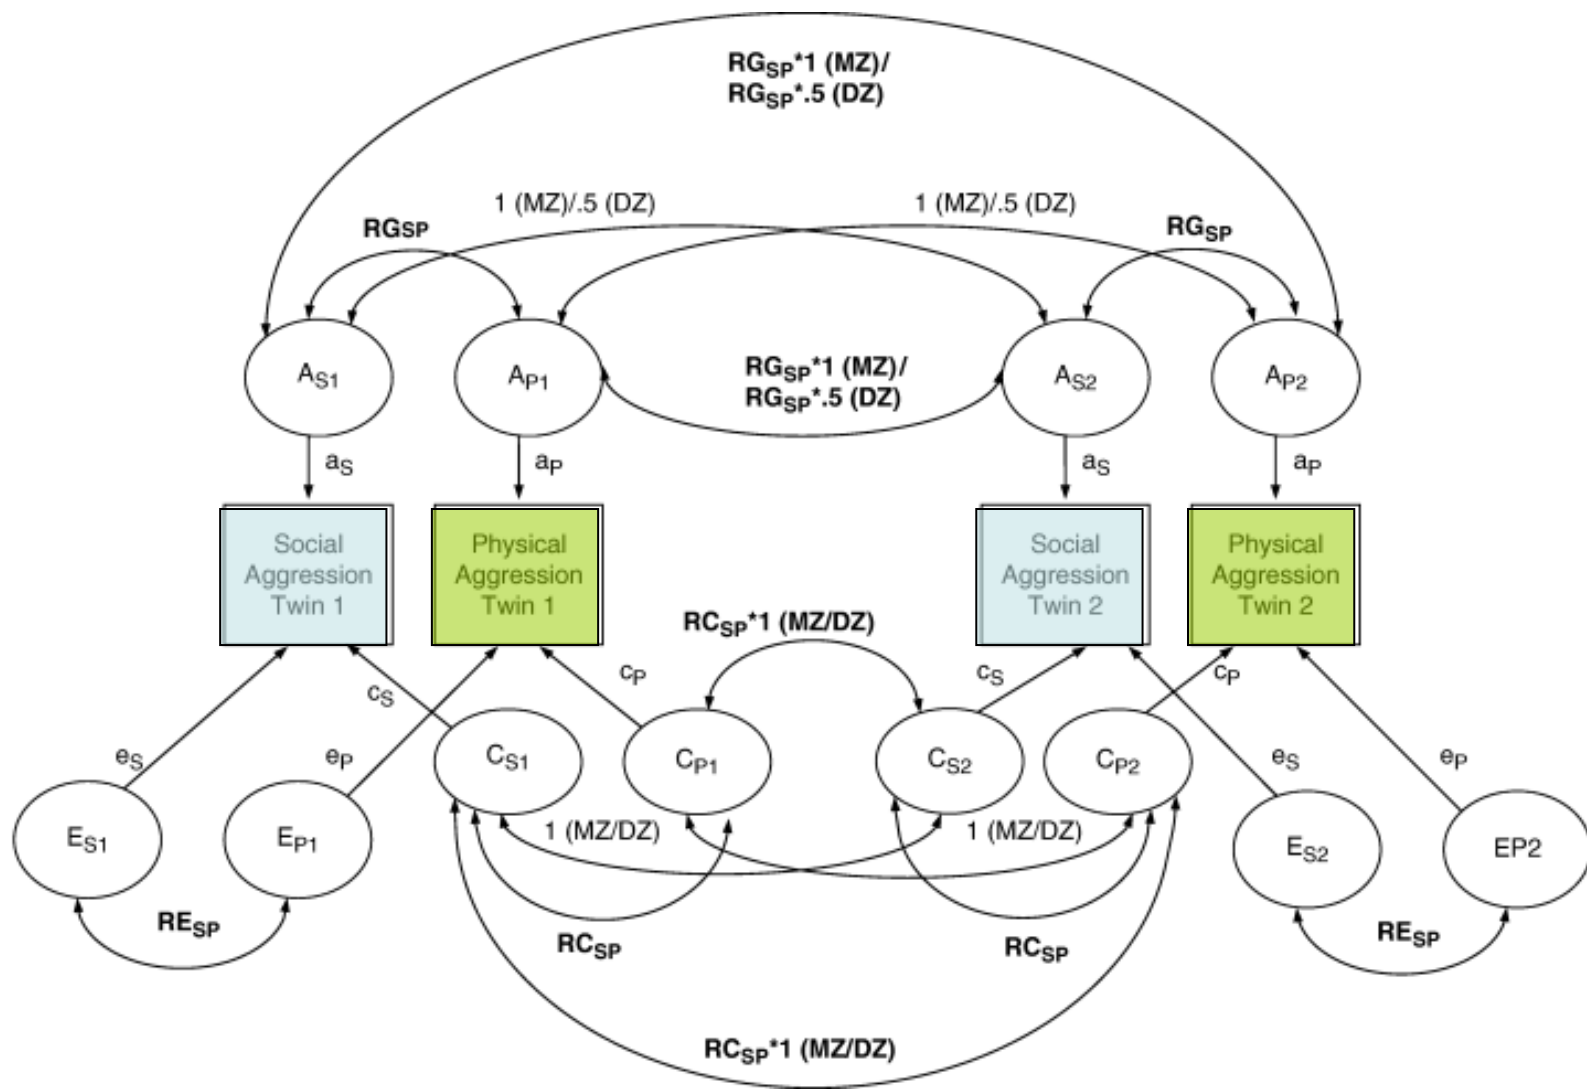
$RG_{SP}$*1 (MZ)/
$RG_{SP}$*.5 (DZ)

1 (MZ)/.5 (DZ)

1 (MZ)/.5 (DZ)

$RG_{SP}$

$RG_{SP}$

$A_{S1}$

$A_{P1}$

$RG_{SP}$*1 (MZ)/
$RG_{SP}$*.5 (DZ)

$A_{S2}$

$A_{P2}$

$a_S$

$a_P$

$a_S$

$a_P$

Social Aggression Twin 1

Physical Aggression Twin 1

Social Aggression Twin 2

Physical Aggression Twin 2

$RC_{SP}$*1 (MZ/DZ)

$c_S$

$c_P$

$c_S$

$c_P$

$e_S$

$e_P$

$e_S$

$e_P$

$C_{S1}$

$C_{P1}$

$C_{S2}$

$C_{P2}$

$E_{S1}$

$E_{P1}$

1 (MZ/DZ)

1 (MZ/DZ)

$E_{S2}$

EP2

$RE_{SP}$

$RC_{SP}$

$RC_{SP}$

$RE_{SP}$

$RC_{SP}$*1 (MZ/DZ)